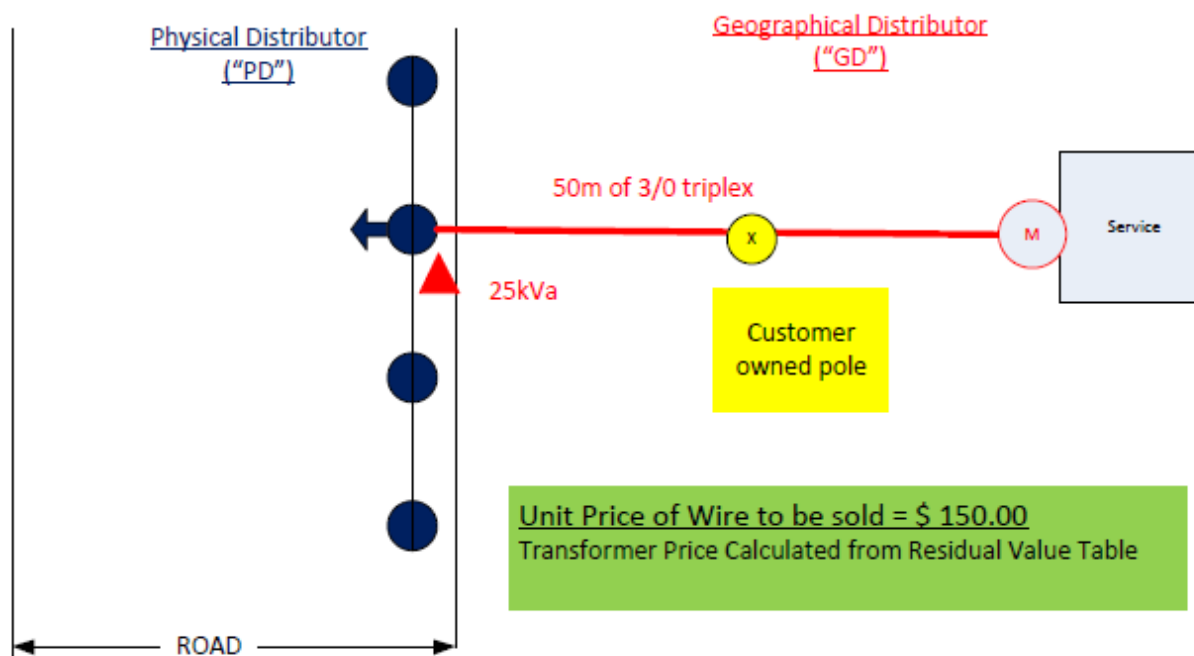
Physical Distributor
("PD")

Geographical Distributor
("GD")

50m of 3/0 triplex

X

M

Service

25kVa

Customer owned pole

Unit Price of Wire to be sold = $ 150.00
Transformer Price Calculated from Residual Value Table

ROAD